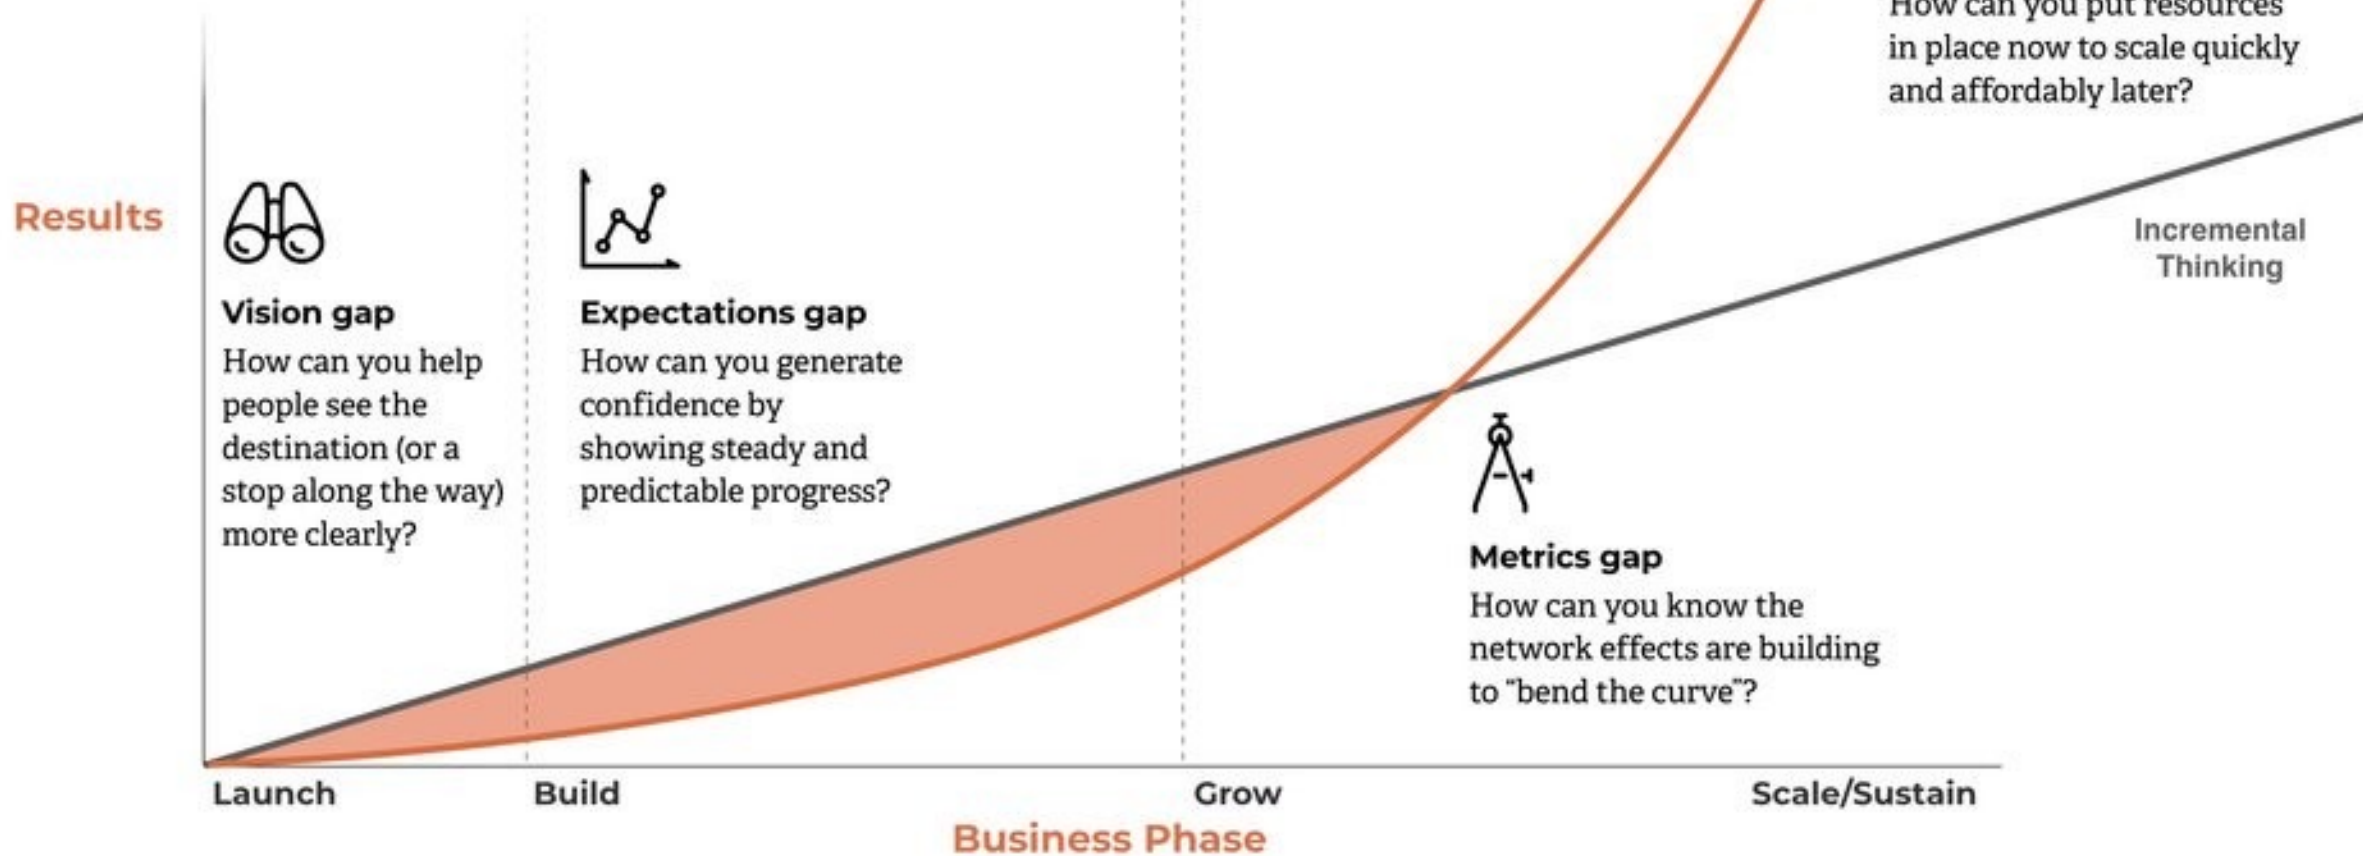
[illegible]
in place now to scale quickly and affordably later?

Results

Vision gap
How can you help people see the destination (or a stop along the way) more clearly?

Expectations gap
How can you generate confidence by showing steady and predictable progress?

Incremental Thinking

Metrics gap
How can you know the network effects are building to "bend the curve"?

Launch
Build
Grow
Scale/Sustain
Business Phase